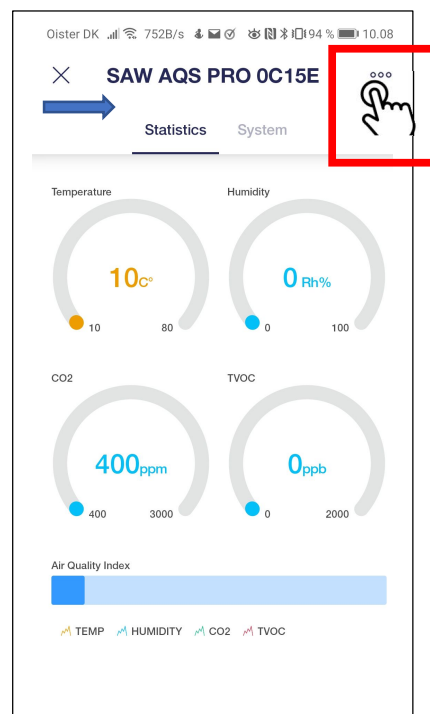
Oister DK 752B/s 94 % 10.08

SAW AQS PRO 0C15E

Statistics System

Temperature

10c°

10 80

Humidity

0 Rh%

0 100

CO2

400ppm

400 3000

TVOC

0ppb

0 2000

Air Quality Index

TEMP HUMIDITY CO2 TVOC